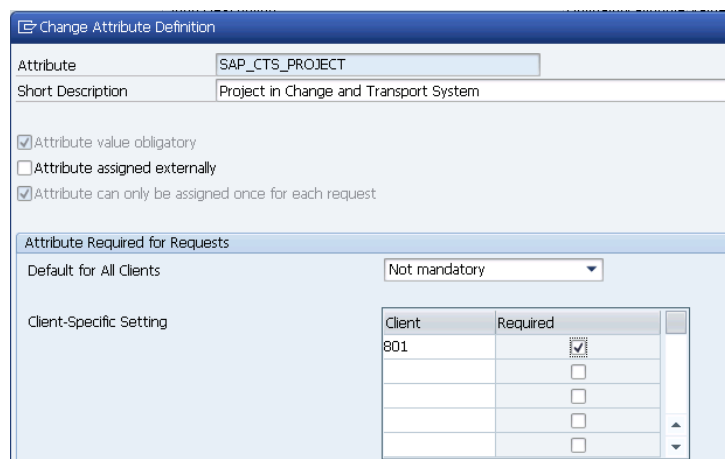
Change Attribute Definition

Attribute SAP_CTS_PROJECT
Short Description Project in Change and Transport System

Attribute value obligatory
Attribute assigned externally
Attribute can only be assigned once for each request

Attribute Required for Requests
Default for All Clients Not mandatory

Client-Specific Setting

| Client | Required |
|---|---|
| 801 | ☑ |
| | ☐ |
| | ☐ |
| | ☐ |
| | ☐ |